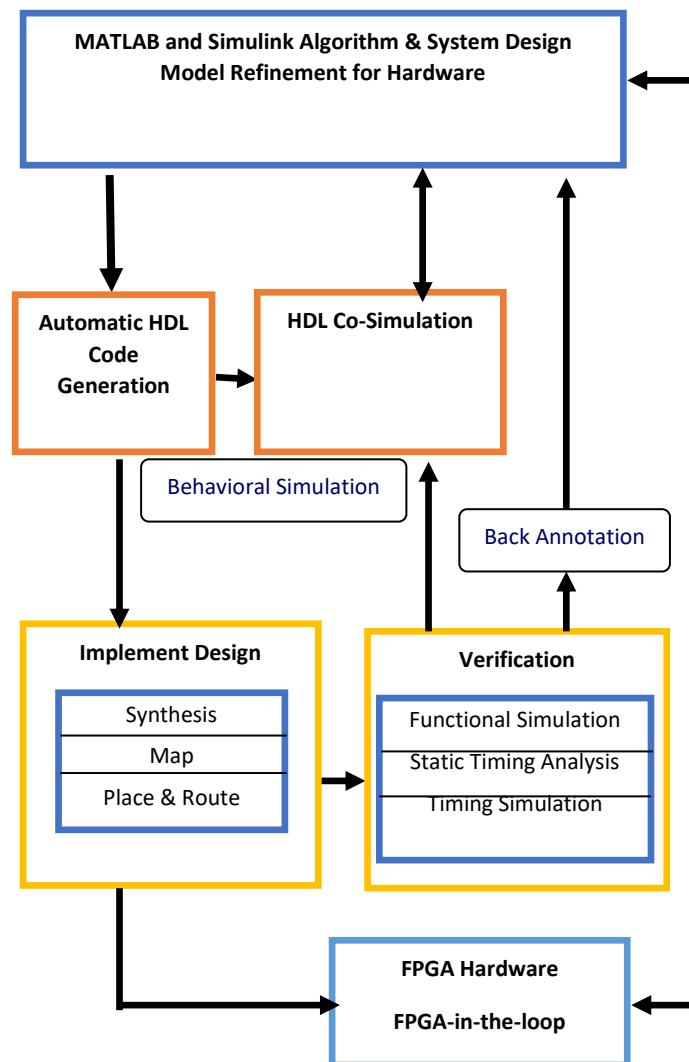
MATLAB and Simulink Algorithm & System Design
Model Refinement for Hardware

Automatic HDL Code Generation

HDL Co-Simulation

Behavioral Simulation

Back Annotation

Implement Design

Synthesis

Map

Place & Route

Verification

Functional Simulation

Static Timing Analysis

Timing Simulation

FPGA Hardware

FPGA-in-the-loop